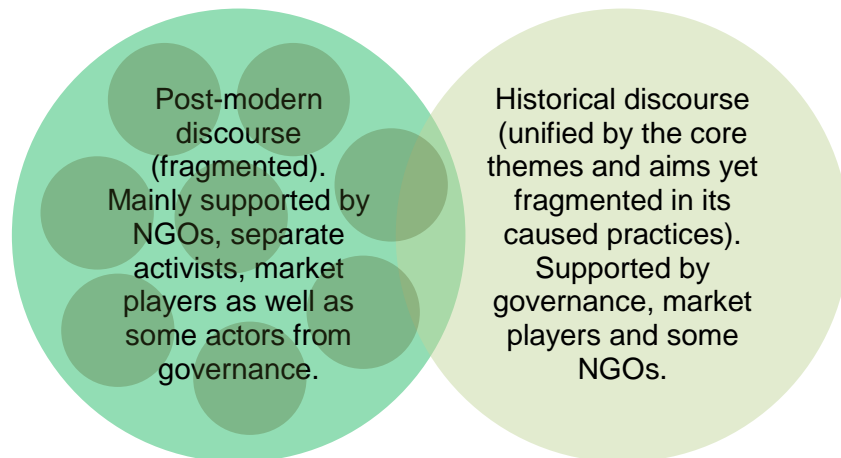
Post-modern discourse (fragmented). Mainly supported by NGOs, separate activists, market players as well as some actors from governance.

Historical discourse (unified by the core themes and aims yet fragmented in its caused practices). Supported by governance, market players and some NGOs.